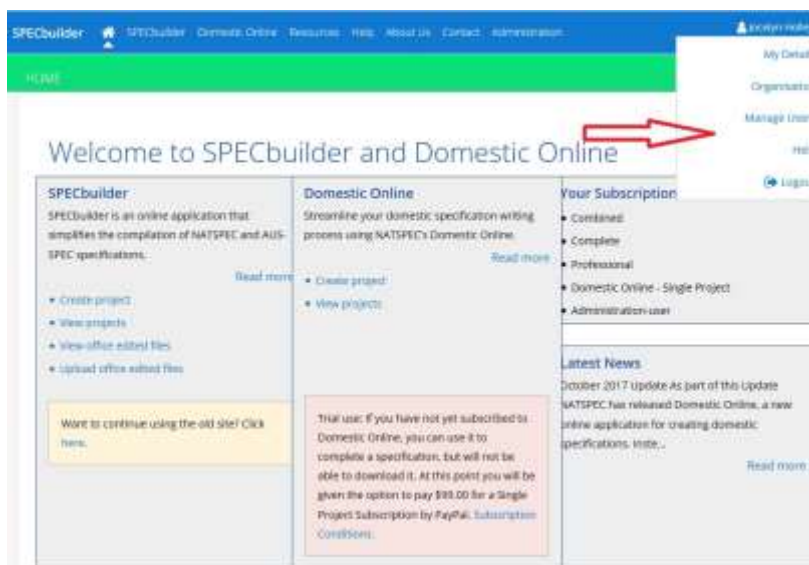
SPECbuilder SPECbuilder Domestic Online Resources Help About Us Contact Administration

Jocelyn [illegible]

My Details

Organisation

Manage Users

Help

Logout

HOME

Welcome to SPECbuilder and Domestic Online

SPECbuilder

SPECbuilder is an online application that simplifies the compilation of NATSPEC and AUS-SPEC specifications.

Read more

• Create project
• View projects
• View office edited files
• Upload office edited files

Want to continue using the old site? Click here.

Domestic Online

Streamline your domestic specification writing process using NATSPEC's Domestic Online.

Read more

• Create project
• View projects

Trial use: If you have not yet subscribed to Domestic Online, you can use it to complete a specification, but will not be able to download it. At this point you will be given the option to pay $99.00 for a Single Project Subscription by PayPal. Subscription Conditions.

Your Subscription

• Combined
• Complete
• Professional
• Domestic Online - Single Project
• Administration-user

Latest News

October 2017 Update As part of this Update NATSPEC has released Domestic Online, a new online application for creating domestic specifications. Inste...

Read more